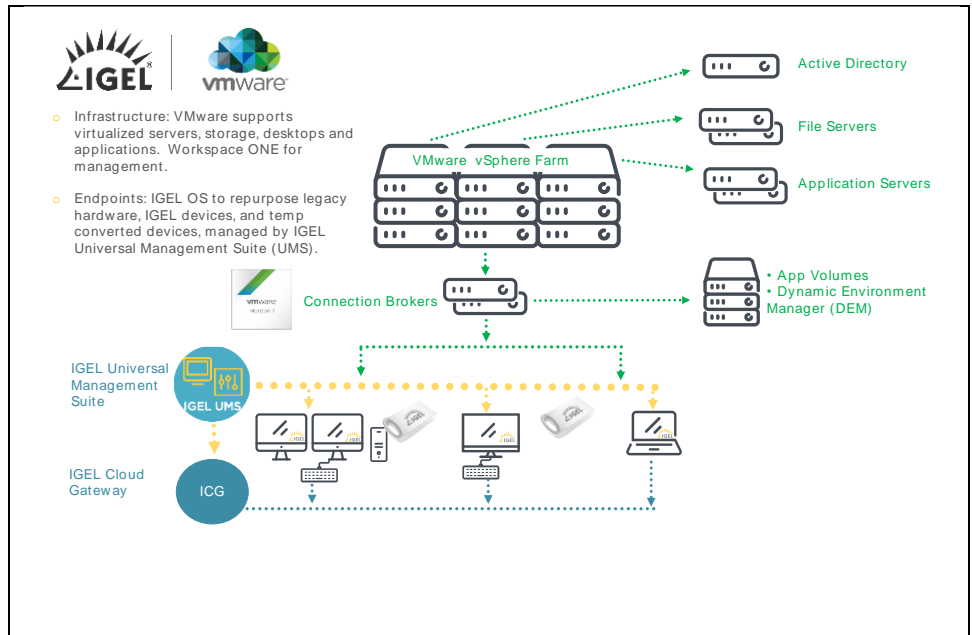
IGEL

vmware

Infrastructure: VMware supports virtualized servers, storage, desktops and applications. Workspace ONE for management.

Endpoints: IGEL OS to repurpose legacy hardware, IGEL devices, and temp converted devices, managed by IGEL Universal Management Suite (UMS).

Active Directory

File Servers

VMware vSphere Farm

Application Servers

vmware Horizon 7

Connection Brokers

• App Volumes
• Dynamic Environment Manager (DEM)

IGEL Universal Management Suite

IGEL UMS

IGEL Cloud Gateway

ICG